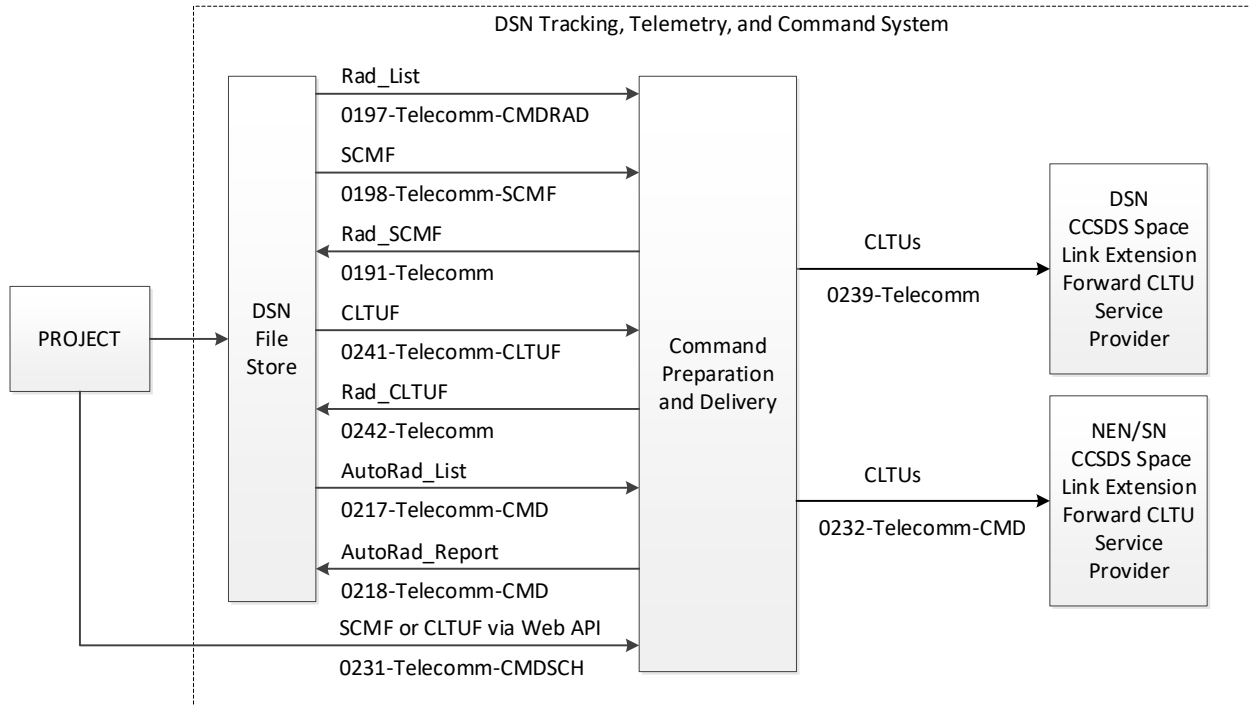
DSN Tracking, Telemetry, and Command System

PROJECT

DSN File Store

Rad_List
0197-Telecomm-CMDRAD
SCMF
0198-Telecomm-SCMF
Rad_SCMF
0191-Telecomm
CLTUF
0241-Telecomm-CLTUF
Rad_CLTUF
0242-Telecomm
AutoRad_List
0217-Telecomm-CMD
AutoRad_Report
0218-Telecomm-CMD
SCMF or CLTUF via Web API
0231-Telecomm-CMDSCH

Command Preparation and Delivery

CLTUs
0239-Telecomm

DSN CCSDS Space Link Extension Forward CLTU Service Provider

CLTUs
0232-Telecomm-CMD

NEN/SN CCSDS Space Link Extension Forward CLTU Service Provider